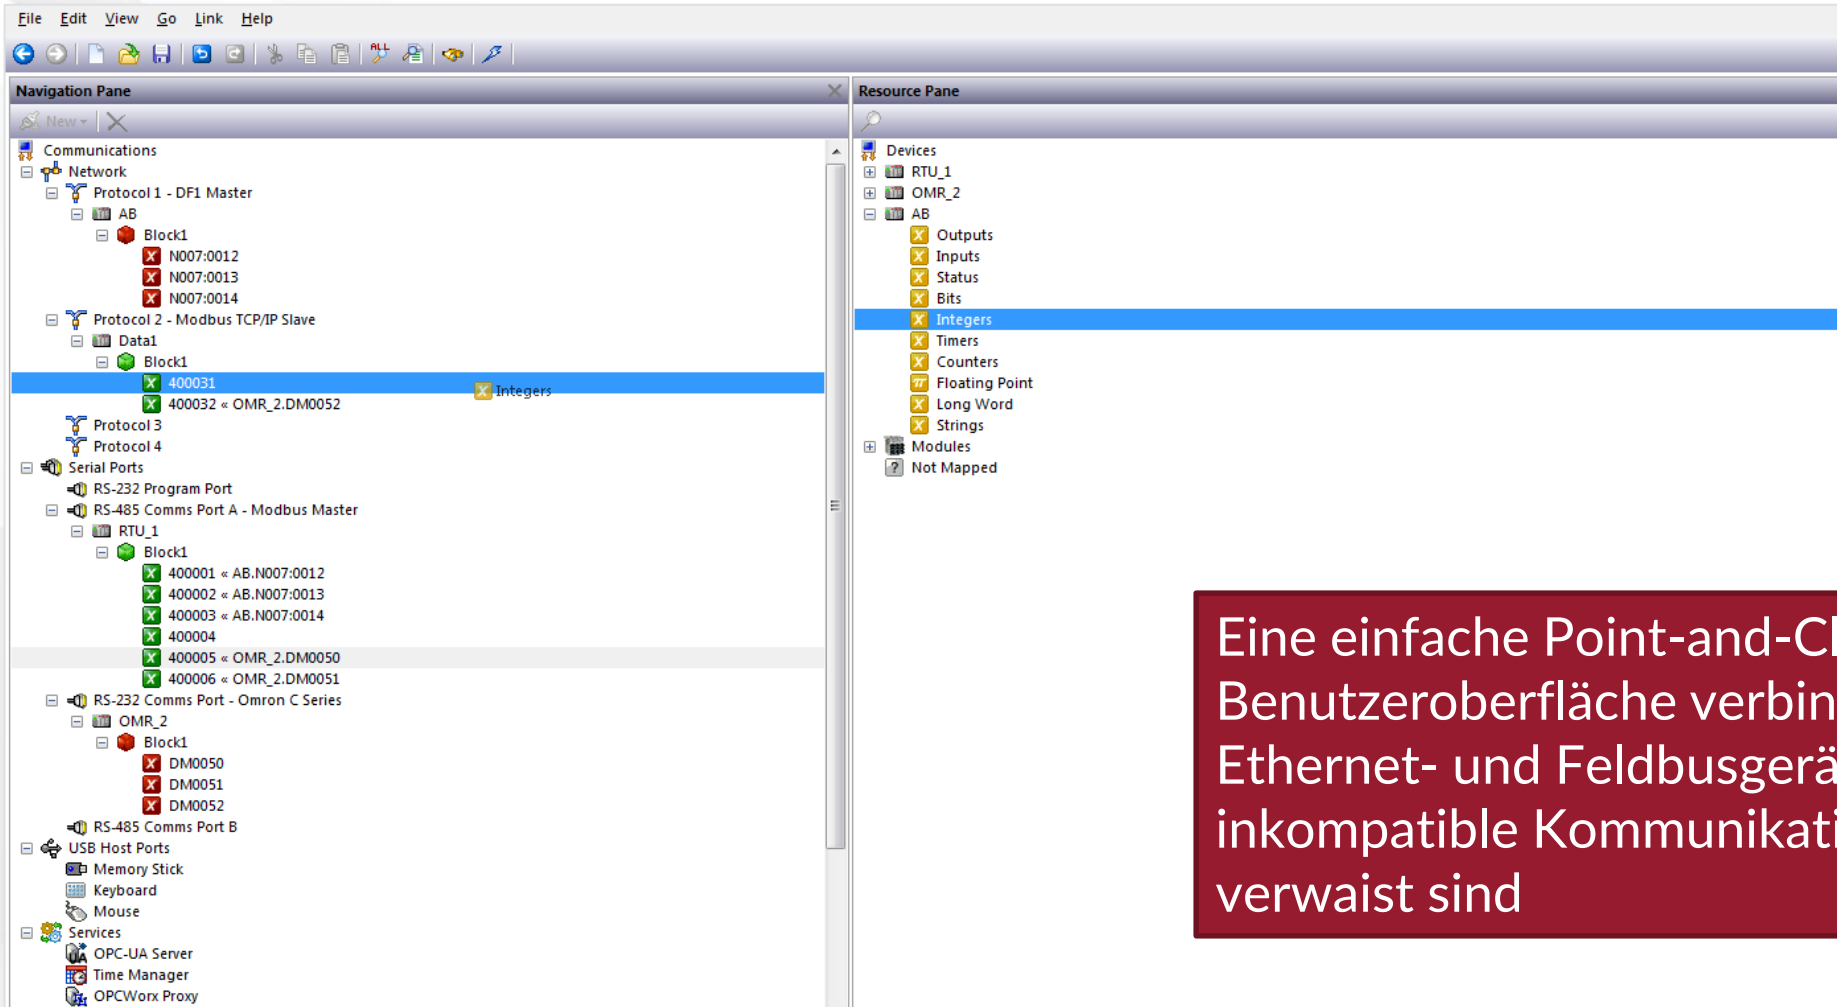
File Edit View Go Link Help

Navigation Pane

New

Communications
Network
Protocol 1 - DF1 Master
AB
Block1
N007:0012
N007:0013
N007:0014
Protocol 2 - Modbus TCP/IP Slave
Data1
Block1
400031
Integers
400032 « OMR_2.DM0052
Protocol 3
Protocol 4
Serial Ports
RS-232 Program Port
RS-485 Comms Port A - Modbus Master
RTU_1
Block1
400001 « AB.N007:0012
400002 « AB.N007:0013
400003 « AB.N007:0014
400004
400005 « OMR_2.DM0050
400006 « OMR_2.DM0051
RS-232 Comms Port - Omron C Series
OMR_2
Block1
DM0050
DM0051
DM0052
RS-485 Comms Port B
USB Host Ports
Memory Stick
Keyboard
Mouse
Services
OPC-UA Server
Time Manager
OPCWorx Proxy

Resource Pane

Devices
RTU_1
OMR_2
AB
Outputs
Inputs
Status
Bits
Integers
Timers
Counters
Floating Point
Long Word
Strings
Modules
Not Mapped

Eine einfache Point-and-Cl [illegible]
Benutzeroberfläche verbin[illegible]
Ethernet- und Feldbusgerä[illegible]
inkompatible Kommunikat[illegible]
verwaist sind